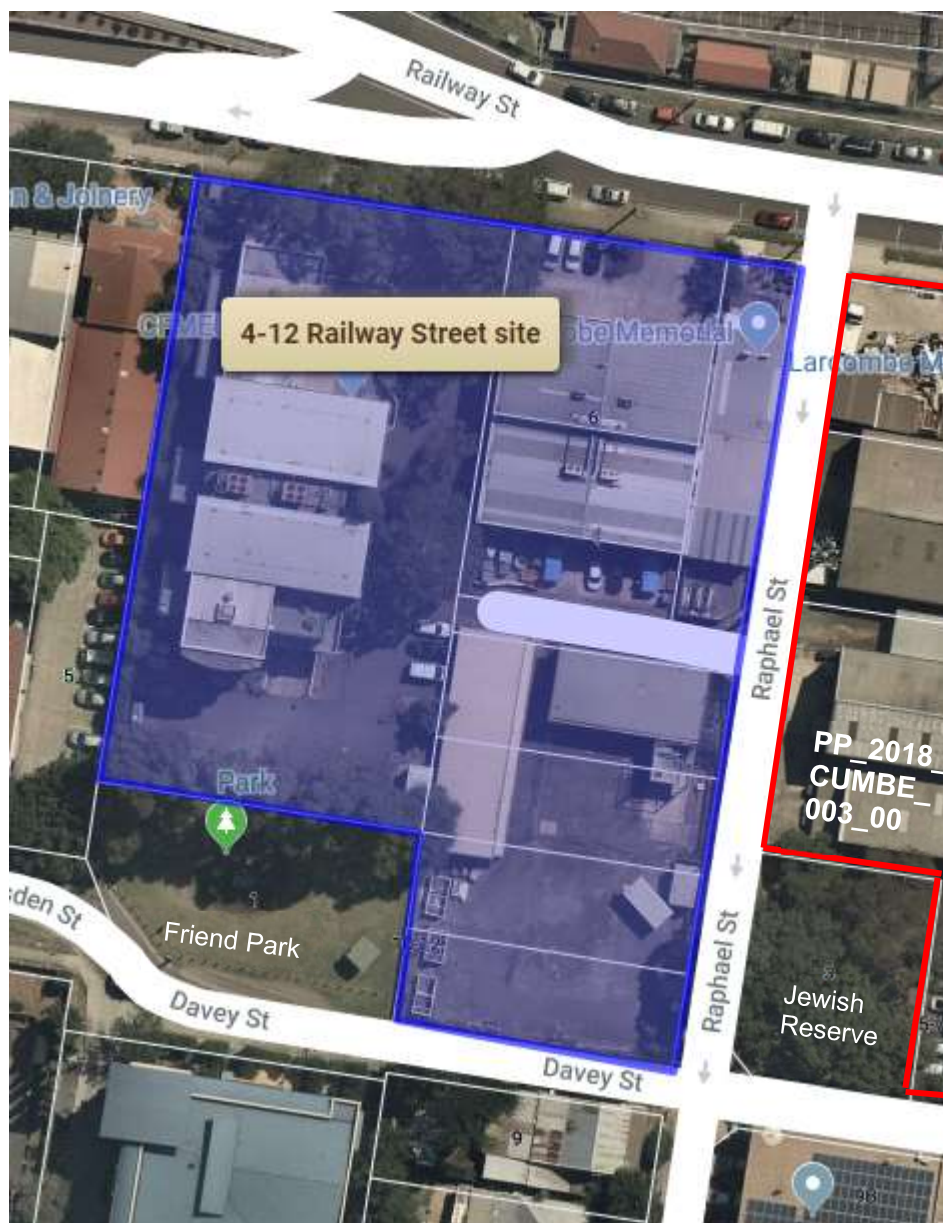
Railway St

n & Joinery

4-12 Railway Street site

CFMEU

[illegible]combe Memorial

Larcombe M

6

Raphael St

5

PP_2018_
CUMBE_
003_00

Park

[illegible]den St

Friend Park

Davey St

Raphael St

Jewish
Reserve

Davey St

9

9B